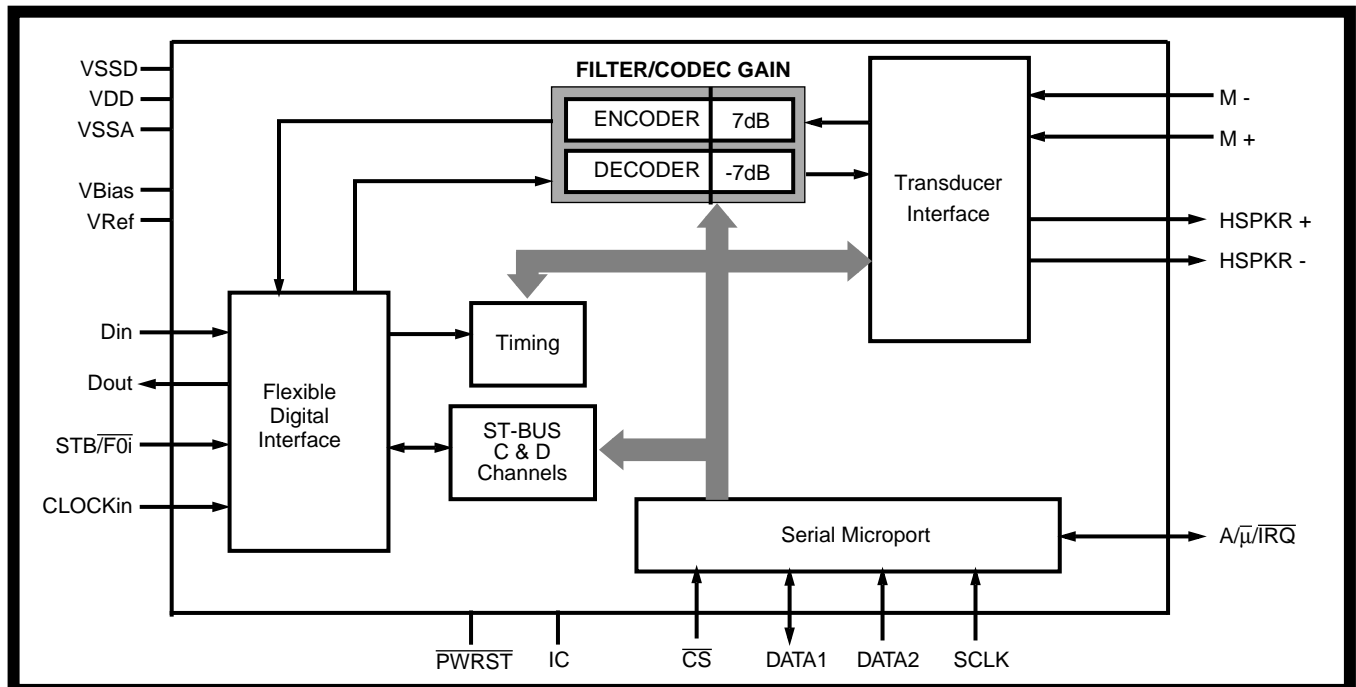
VSSD
VDD
VSSA
VBias
VRef

FILTER/CODEC GAIN

ENCODER 7dB

DECODER -7dB

Transducer Interface

M -
M +
HSPKR +
HSPKR -

Din
Dout
STB/$\overline{F0i}$
CLOCKin

Flexible Digital Interface

Timing

ST-BUS C & D Channels

Serial Microport

A/$\overline{\mu}$/$\overline{IRQ}$

$\overline{PWRST}$
IC
$\overline{CS}$
DATA1
DATA2
SCLK